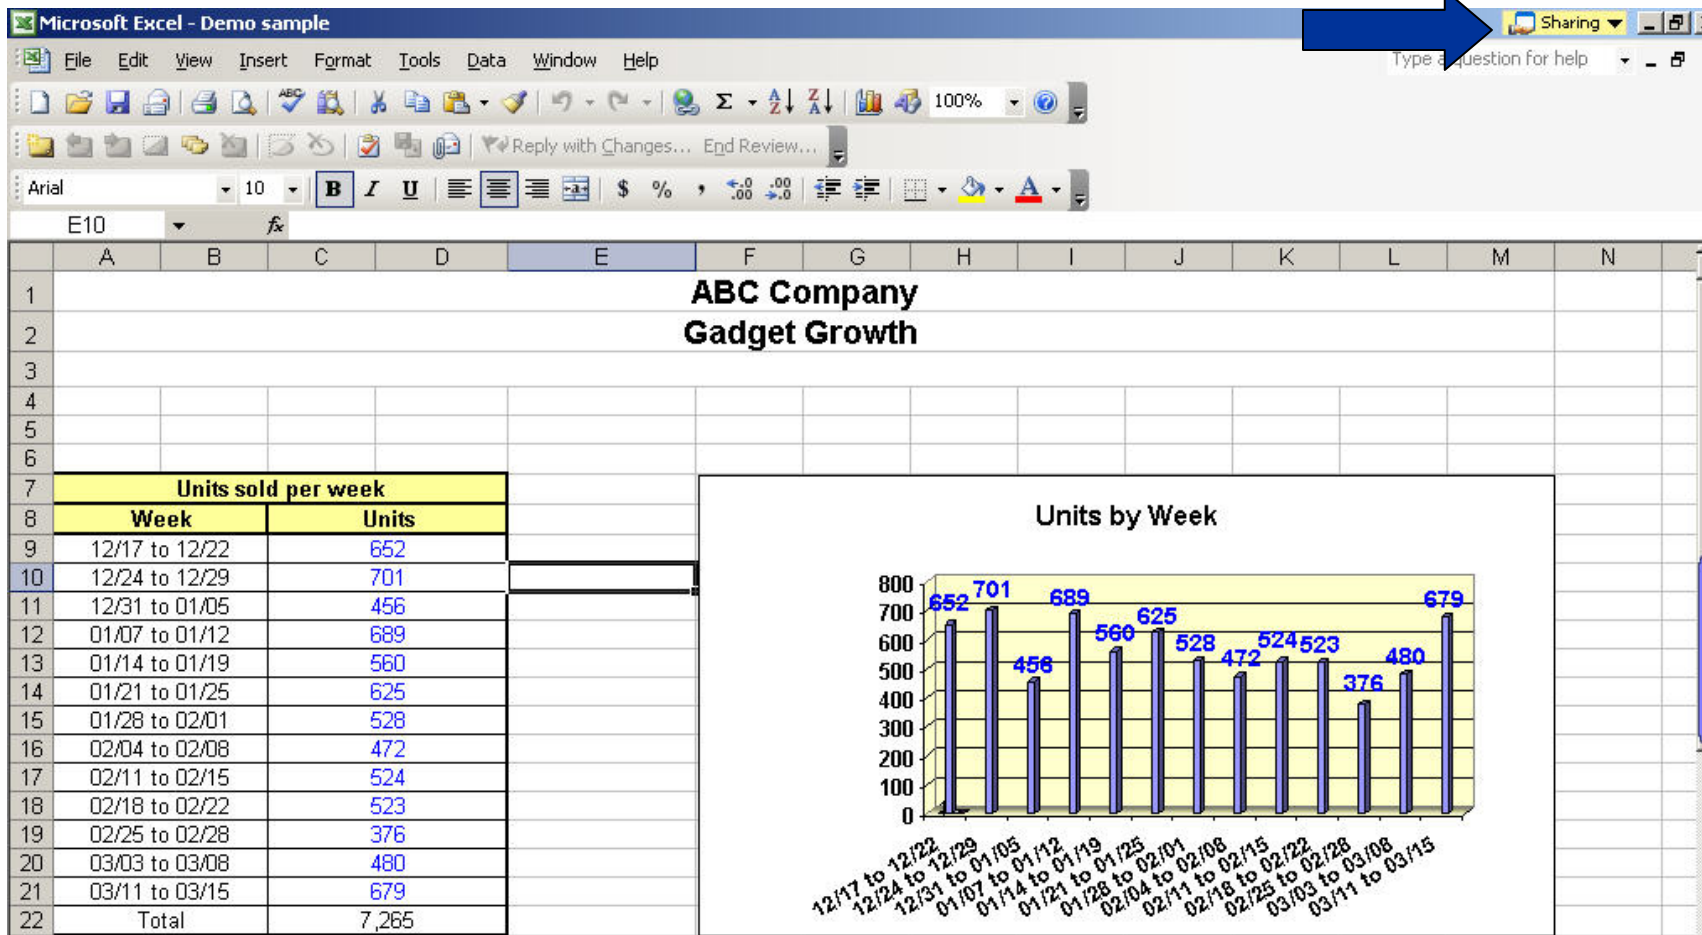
Microsoft Excel - Demo sample

Sharing

File Edit View Insert Format Tools Data Window Help

Type a question for help

100%

Reply with Changes... End Review...

Arial 10 B I U $ %

E10 $f_x$

| | A | B | C | D | E | F | G | H | I | J | K | L | M | N |
|---|---|---|---|---|---|---|---|---|---|---|---|---|---|---|
| 1 | ABC Company | | | | | | | | | | | | | |
| 2 | Gadget Growth | | | | | | | | | | | | | |
| 3 | | | | | | | | | | | | | | |
| 4 | | | | | | | | | | | | | | |
| 5 | | | | | | | | | | | | | | |
| 6 | | | | | | | | | | | | | | |
| 7 | Units sold per week | | | | | | | | | | | | | |
| 8 | Week | | Units | | | | | | | | | | | |
| 9 | 12/17 to 12/22 | | 652 | | | | | | | | | | | |
| 10 | 12/24 to 12/29 | | 701 | | | | | | | | | | | |
| 11 | 12/31 to 01/05 | | 456 | | | | | | | | | | | |
| 12 | 01/07 to 01/12 | | 689 | | | | | | | | | | | |
| 13 | 01/14 to 01/19 | | 560 | | | | | | | | | | | |
| 14 | 01/21 to 01/25 | | 625 | | | | | | | | | | | |
| 15 | 01/28 to 02/01 | | 528 | | | | | | | | | | | |
| 16 | 02/04 to 02/08 | | 472 | | | | | | | | | | | |
| 17 | 02/11 to 02/15 | | 524 | | | | | | | | | | | |
| 18 | 02/18 to 02/22 | | 523 | | | | | | | | | | | |
| 19 | 02/25 to 02/28 | | 376 | | | | | | | | | | | |
| 20 | 03/03 to 03/08 | | 480 | | | | | | | | | | | |
| 21 | 03/11 to 03/15 | | 679 | | | | | | | | | | | |
| 22 | Total | | 7,265 | | | | | | | | | | | |

Units by Week

800 700 600 500 400 300 200 100 0

652 701 456 689 560 625 528 472 524 523 376 480 679

12/17 to 12/22, 12/24 to 12/29, 12/31 to 01/05, 01/07 to 01/12, 01/14 to 01/19, 01/21 to 01/25, 01/28 to 02/01, 02/04 to 02/08, 02/11 to 02/15, 02/18 to 02/22, 02/25 to 02/28, 03/03 to 03/08, 03/11 to 03/15